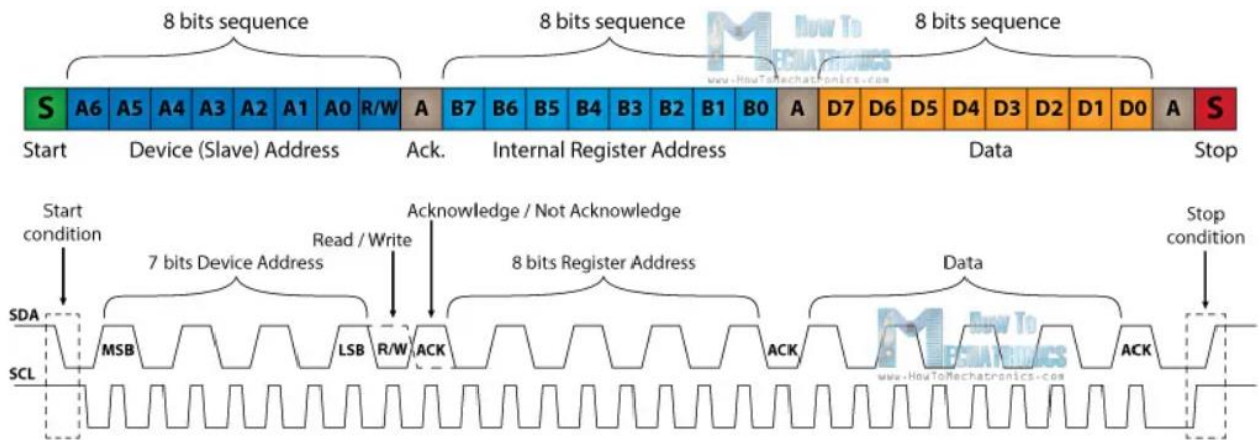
8 bits sequence

8 bits sequence

8 bits sequence

How To Mechatronics
www.HowToMechatronics.com

| S | A6 | A5 | A4 | A3 | A2 | A1 | A0 | R/W | A | B7 | B6 | B5 | B4 | B3 | B2 | B1 | B0 | A | D7 | D6 | D5 | D4 | D3 | D2 | D1 | D0 | A | S |
|---|---|---|---|---|---|---|---|---|---|---|---|---|---|---|---|---|---|---|---|---|---|---|---|---|---|---|---|---|

Start Device (Slave) Address Ack. Internal Register Address Data Stop

Start condition

7 bits Device Address

Read / Write

Acknowledge / Not Acknowledge

8 bits Register Address

Data

Stop condition

SDA

SCL

MSB

LSB

R/W

ACK

ACK

ACK

How To Mechatronics
www.HowToMechatronics.com